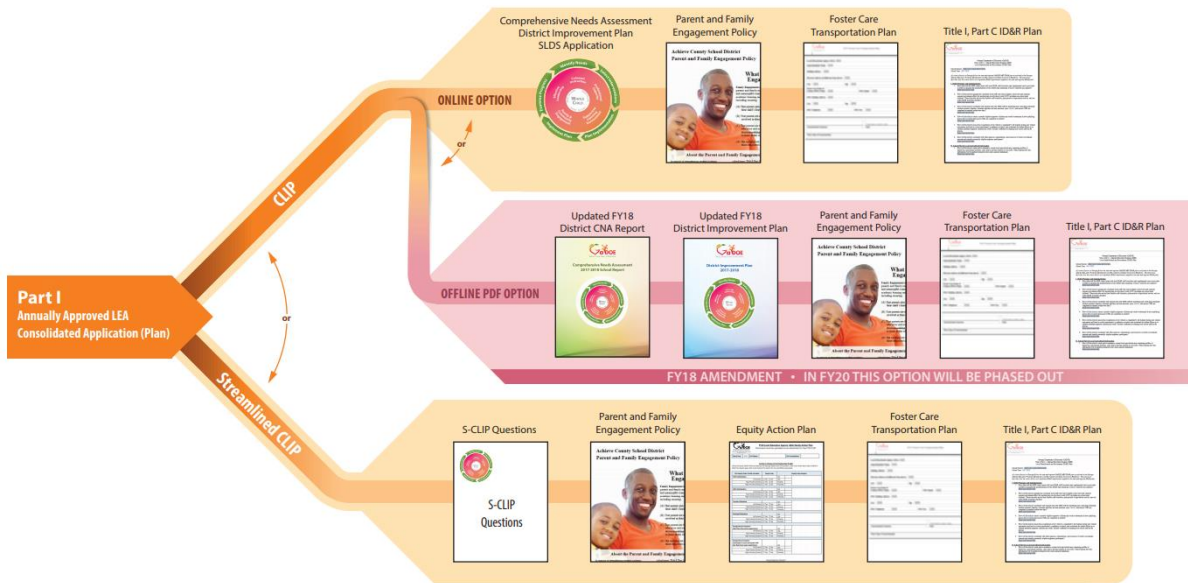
Part I
Annually Approved LEA Consolidated Application (Plan)

or

CLIP

ONLINE OPTION

or

Comprehensive Needs Assessment
District Improvement Plan
SLDS Application

Parent and Family Engagement Policy

Achieve County School District
Parent and Family Engagement Policy

What

About the Parent and Family Engagement Policy

Foster Care Transportation Plan

Title I, Part C ID&R Plan

OFFLINE PDF OPTION

Updated FY18 District CNA Report

Comprehensive Needs Assessment
2017-2018 School Report

Updated FY18 District Improvement Plan

District Improvement Plan
2017-2018

Parent and Family Engagement Policy

Achieve County School District
Parent and Family Engagement Policy

What

About the Parent and Family Engagement

Foster Care Transportation Plan

Title I, Part C ID&R Plan

FY18 AMENDMENT • IN FY20 THIS OPTION WILL BE PHASED OUT

Streamlined CLIP

S-CLIP Questions

S-CLIP Questions

Parent and Family Engagement Policy

Achieve County School District
Parent and Family Engagement Policy

What

About the Parent and Family Engagement

Equity Action Plan

Foster Care Transportation Plan

Title I, Part C ID&R Plan